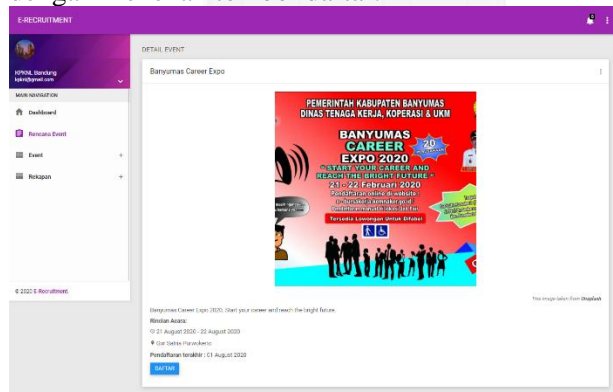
E-RECRUITMENT

KPKNL Bandung
kpknl@gmail.com

MAIN NAVIGATION

Dashboard

Rencana Event

Event

Rekapan

© 2020 E-Recruitment.

DETAIL EVENT

Banyumas Career Expo

PEMERINTAH KABUPATEN BANYUMAS
DINAS TENAGA KERJA, KOPERASI & UKM

BANYUMAS
CAREER
EXPO 2020

" START YOUR CAREER AND
REACH THE BRIGHT FUTURE "
21 - 22 Februari 2020

Pendaftaran online di website :
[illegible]

Tersedia Lowongan Untuk Difabel

This image taken from Unsplash

Banyumas Career Expo 2020. Start your career and reach the bright future.

Rincian Acara:

21 August 2020 - 22 August 2020

Gor Satria Purwokerto

Pendaftaran terakhir : 01 August 2020

DAFTAR